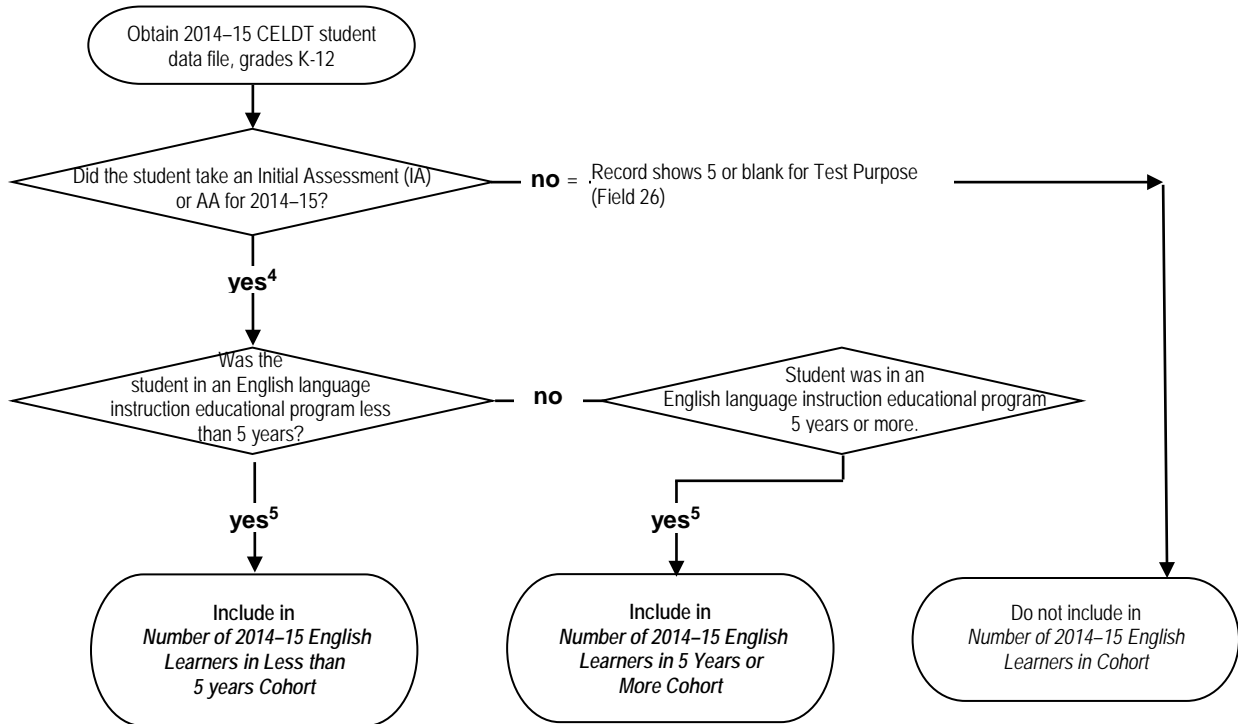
Obtain 2014–15 CELDT student data file, grades K-12

Did the student take an Initial Assessment (IA) or AA for 2014–15?

no = Record shows 5 or blank for Test Purpose (Field 26)

yes$^4$

Was the student in an English language instruction educational program less than 5 years?

no

Student was in an English language instruction educational program 5 years or more.

yes$^5$

yes$^5$

Include in *Number of 2014–15 English Learners in Less than 5 years Cohort*

Include in *Number of 2014–15 English Learners in 5 Years or More Cohort*

Do not include in *Number of 2014–15 English Learners in Cohort*